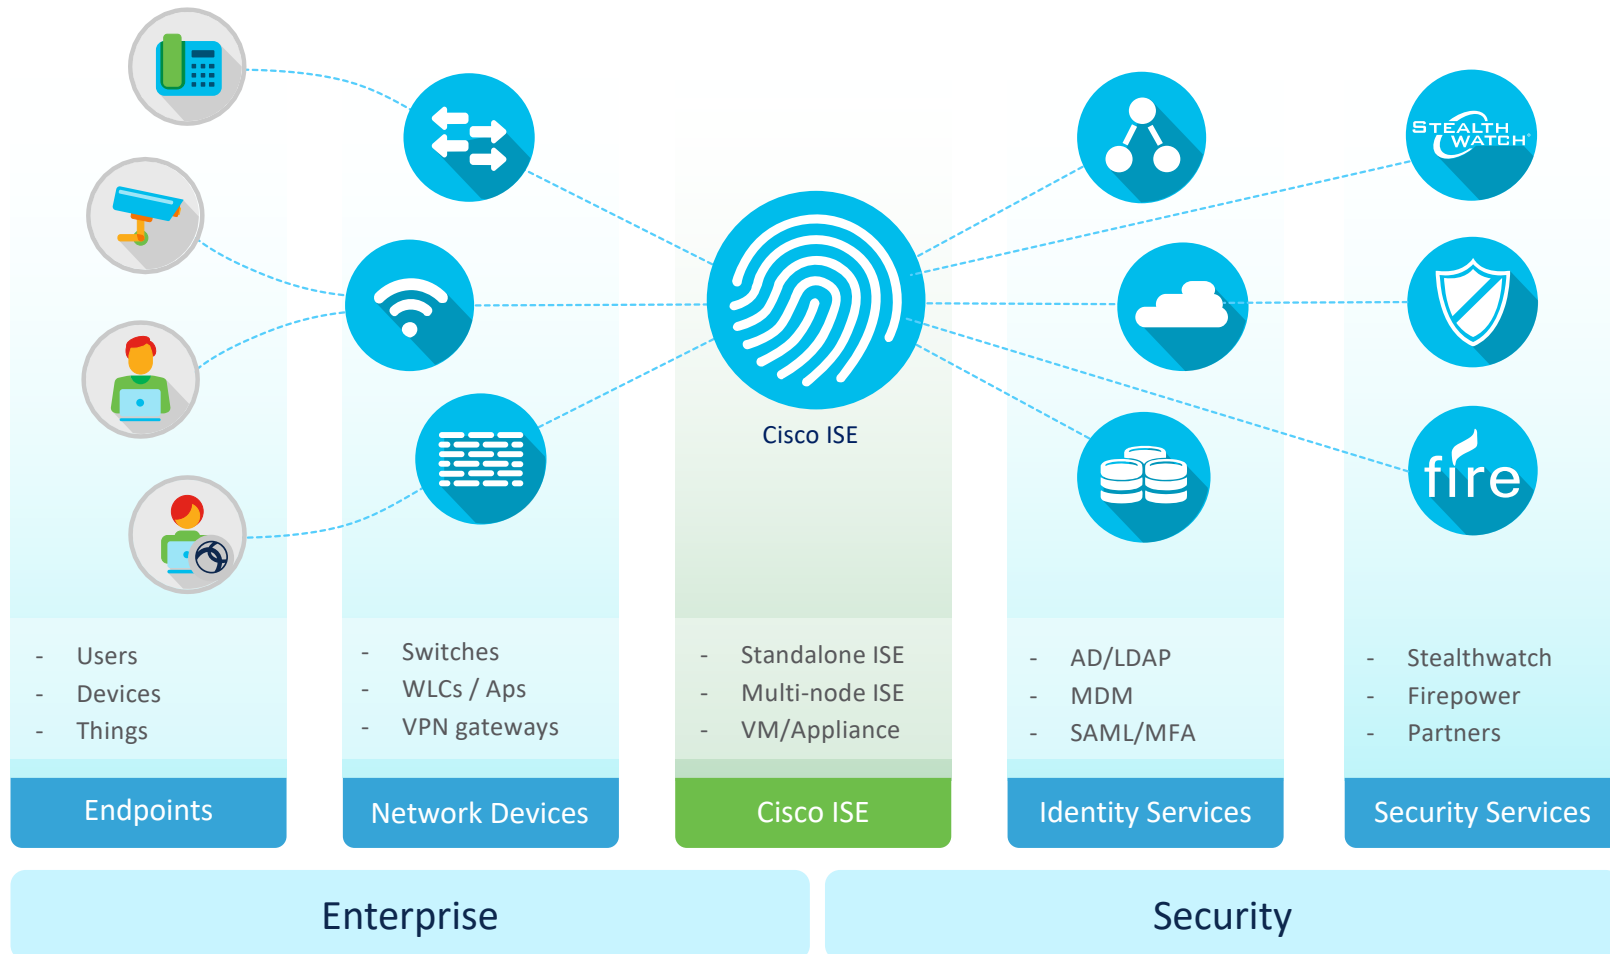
STEALTHWATCH

fire

Cisco ISE

- Users
- Devices
- Things

Endpoints

- Switches
- WLCs / Aps
- VPN gateways

Network Devices

- Standalone ISE
- Multi-node ISE
- VM/Appliance

Cisco ISE

- AD/LDAP
- MDM
- SAML/MFA

Identity Services

- Stealthwatch
- Firepower
- Partners

Security Services

Enterprise

Security